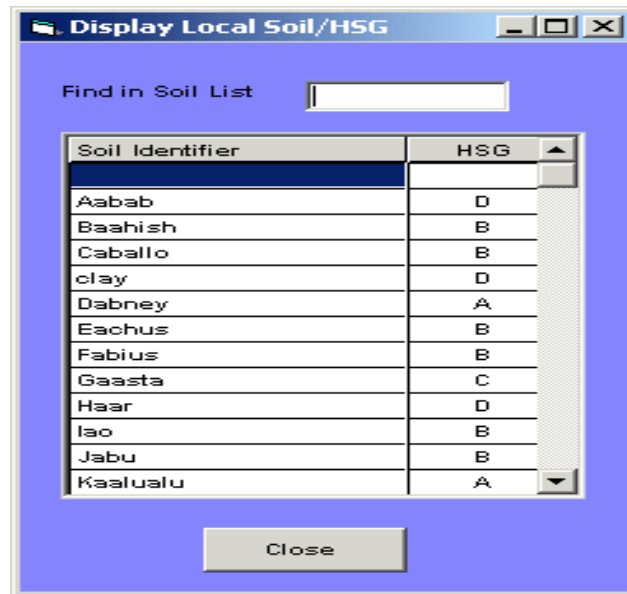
Display Local Soil/HSG

Find in Soil List

| Soil Identifier | HSG |
|---|---|
| | |
| Aabab | D |
| Baahish | B |
| Caballo | B |
| clay | D |
| Dabney | A |
| Eachus | B |
| Fabius | B |
| Gaasta | C |
| Haar | D |
| Iao | B |
| Jabu | B |
| Kaalualu | A |

Close